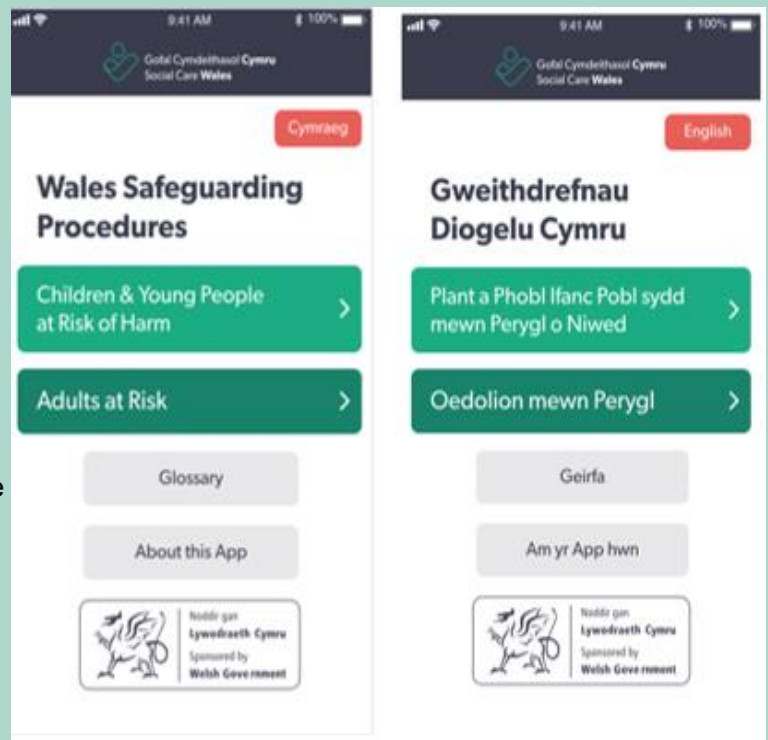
9:41 AM
100%

Gofal Cymdeithasol Cymru
Social Care Wales

Cymraeg

Wales Safeguarding Procedures

Children & Young People at Risk of Harm

Adults at Risk

Glossary

About this App

Noddir gan
Llywodraeth Cymru
Sponsored by
Welsh Government

e

9:41 AM
100%

Gofal Cymdeithasol Cymru
Social Care Wales

English

Gweithdrefnau Diogelu Cymru

Plant a Phobl Ifanc Pobl sydd mewn Perygl o Niwed

Oedolion mewn Perygl

Geirfa

Am yr App hwn

Noddir gan
Llywodraeth Cymru
Sponsored by
Welsh Government